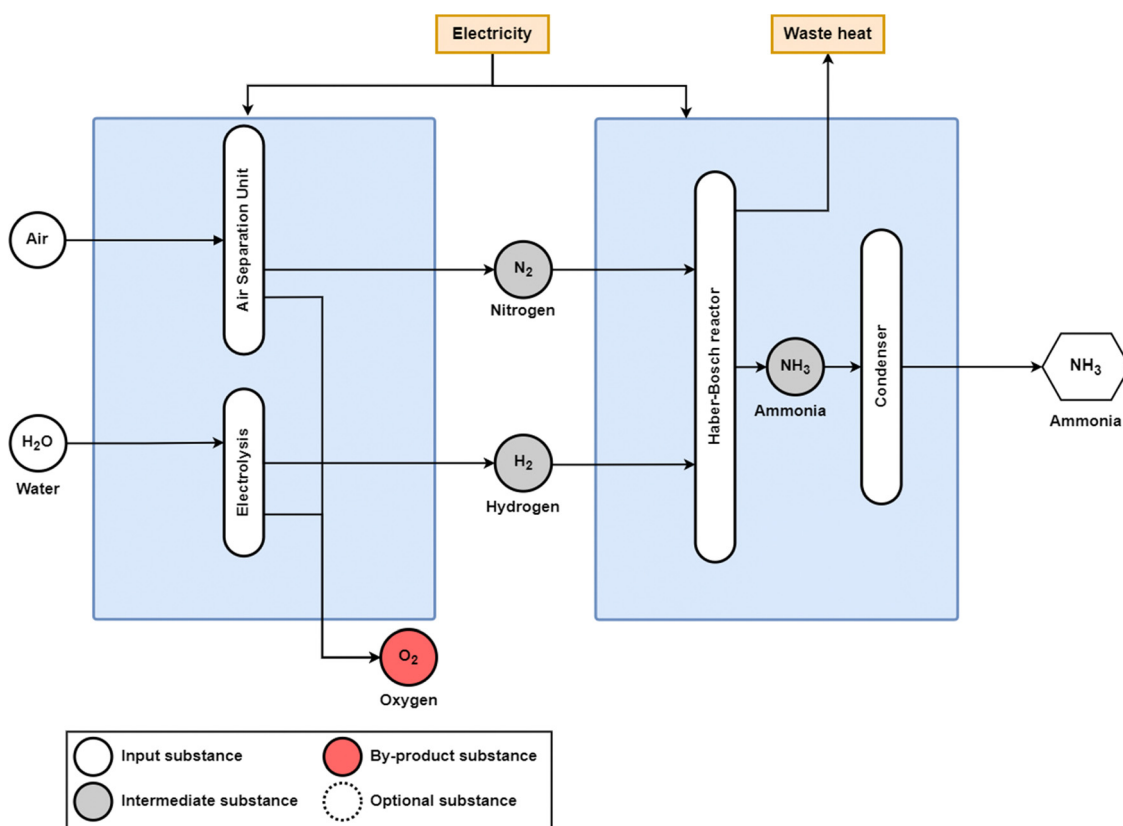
Electricity

Waste heat

Air

Air Separation Unit

$N_2$
Nitrogen

Haber-Bosch reactor

Condenser

$NH_3$
Ammonia

$NH_3$
Ammonia

$H_2O$
Water

Electrolysis

$H_2$
Hydrogen

$O_2$
Oxygen

Input substance

By-product substance

Intermediate substance

Optional substance